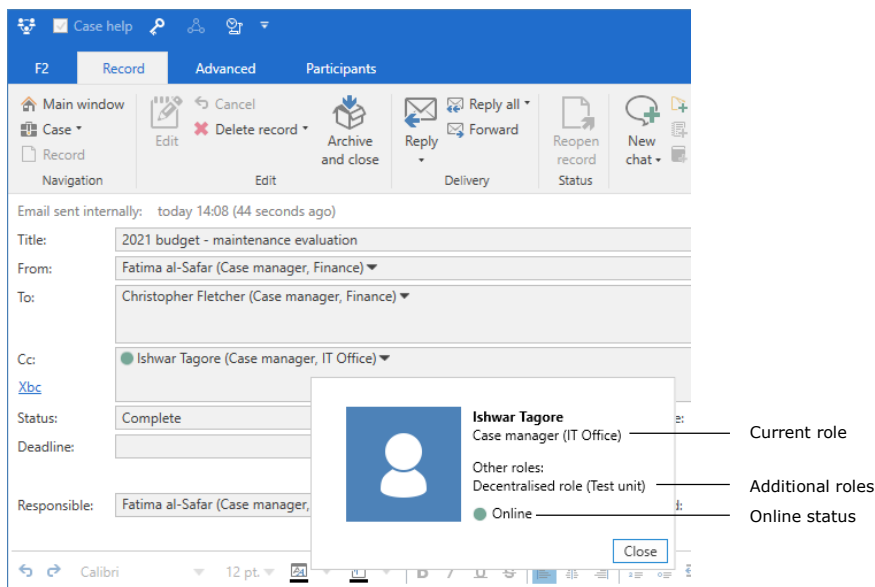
Case help

F2 Record Advanced Participants

Main window
Case
Record
Navigation

Edit
Cancel
Delete record
Archive and close
Edit

Reply
Reply all
Forward
Delivery

Reopen record
Status

New chat

Email sent internally: today 14:08 (44 seconds ago)

Title: 2021 budget - maintenance evaluation
From: Fatima al-Safar (Case manager, Finance)
To: Christopher Fletcher (Case manager, Finance)
Cc: Ishwar Tagore (Case manager, IT Office)
Xbc
Status: Complete
Deadline:
Responsible: Fatima al-Safar (Case manager,

Ishwar Tagore
Case manager (IT Office)
Other roles:
Decentralised role (Test unit)
Online
Close

Current role
Additional roles
Online status

Calibri 12 pt.